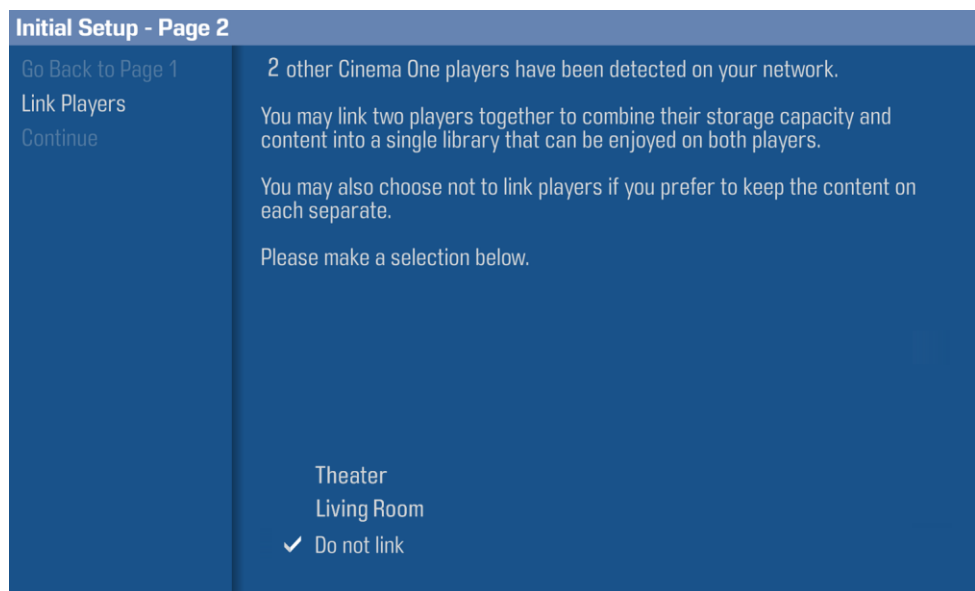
Initial Setup - Page 2

Go Back to Page 1
Link Players
Continue

2 other Cinema One players have been detected on your network.

You may link two players together to combine their storage capacity and content into a single library that can be enjoyed on both players.

You may also choose not to link players if you prefer to keep the content on each separate.

Please make a selection below.

Theater
Living Room
✔ Do not link